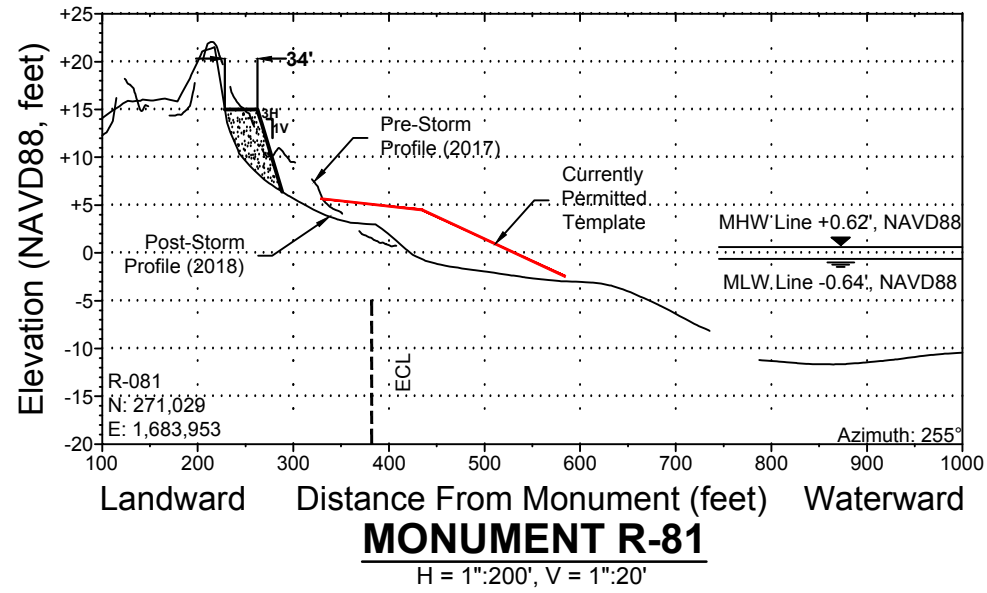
Elevation (NAVD88, feet)

+25
+20
+15
+10
+5
0
-5
-10
-15
-20

34'
3H
1V
Pre-Storm Profile (2017)
Currently Permitted Template
MHW Line +0.62', NAVD88
MLW Line -0.64', NAVD88
Post-Storm Profile (2018)
ECL
R-081
N: 271,029
E: 1,683,953
Azimuth: 255°

100 200 300 400 500 600 700 800 900 1000

Landward Distance From Monument (feet) Waterward

MONUMENT R-81
H = 1":200', V = 1":20'